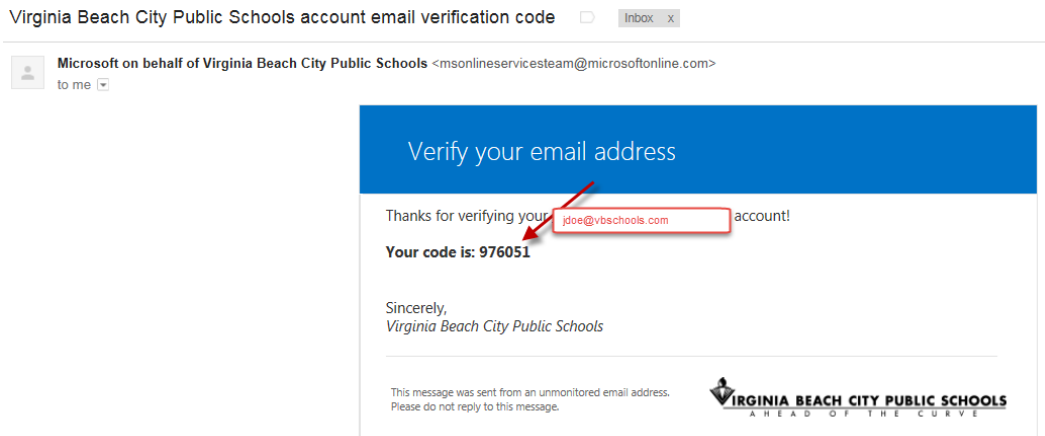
Virginia Beach City Public Schools account email verification code

Inbox x

Microsoft on behalf of Virginia Beach City Public Schools <msonlineservicesteam@microsoftonline.com>
to me

Verify your email address

Thanks for verifying your jdoe@vbschools.com account!

Your code is: 976051

Sincerely,
Virginia Beach City Public Schools

This message was sent from an unmonitored email address. Please do not reply to this message.

VIRGINIA BEACH CITY PUBLIC SCHOOLS
AHEAD OF THE CURVE